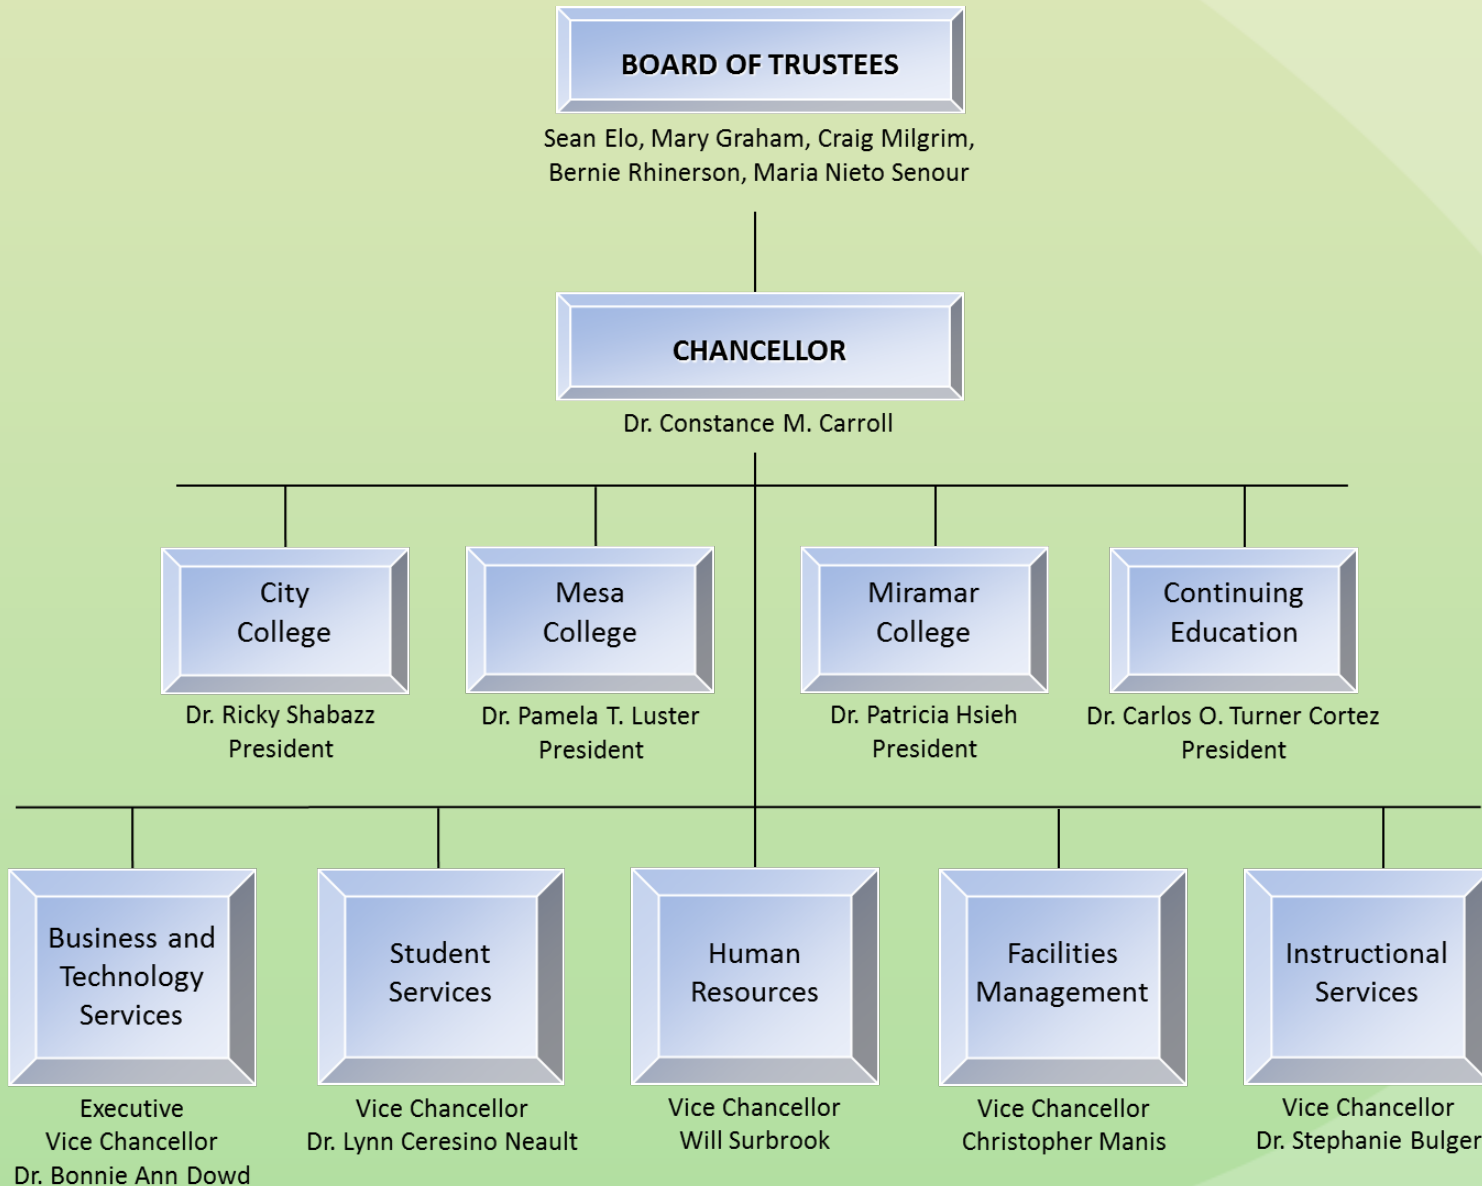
BOARD OF TRUSTEES

Sean Elo, Mary Graham, Craig Milgrim, Bernie Rhinerson, Maria Nieto Senour

CHANCELLOR

Dr. Constance M. Carroll

City College

Dr. Ricky Shabazz President

Mesa College

Dr. Pamela T. Luster President

Miramar College

Dr. Patricia Hsieh President

Continuing Education

Dr. Carlos O. Turner Cortez President

Business and Technology Services

Executive Vice Chancellor Dr. Bonnie Ann Dowd

Student Services

Vice Chancellor Dr. Lynn Ceresino Neault

Human Resources

Vice Chancellor Will Surbrook

Facilities Management

Vice Chancellor Christopher Manis

Instructional Services

Vice Chancellor Dr. Stephanie Bulger